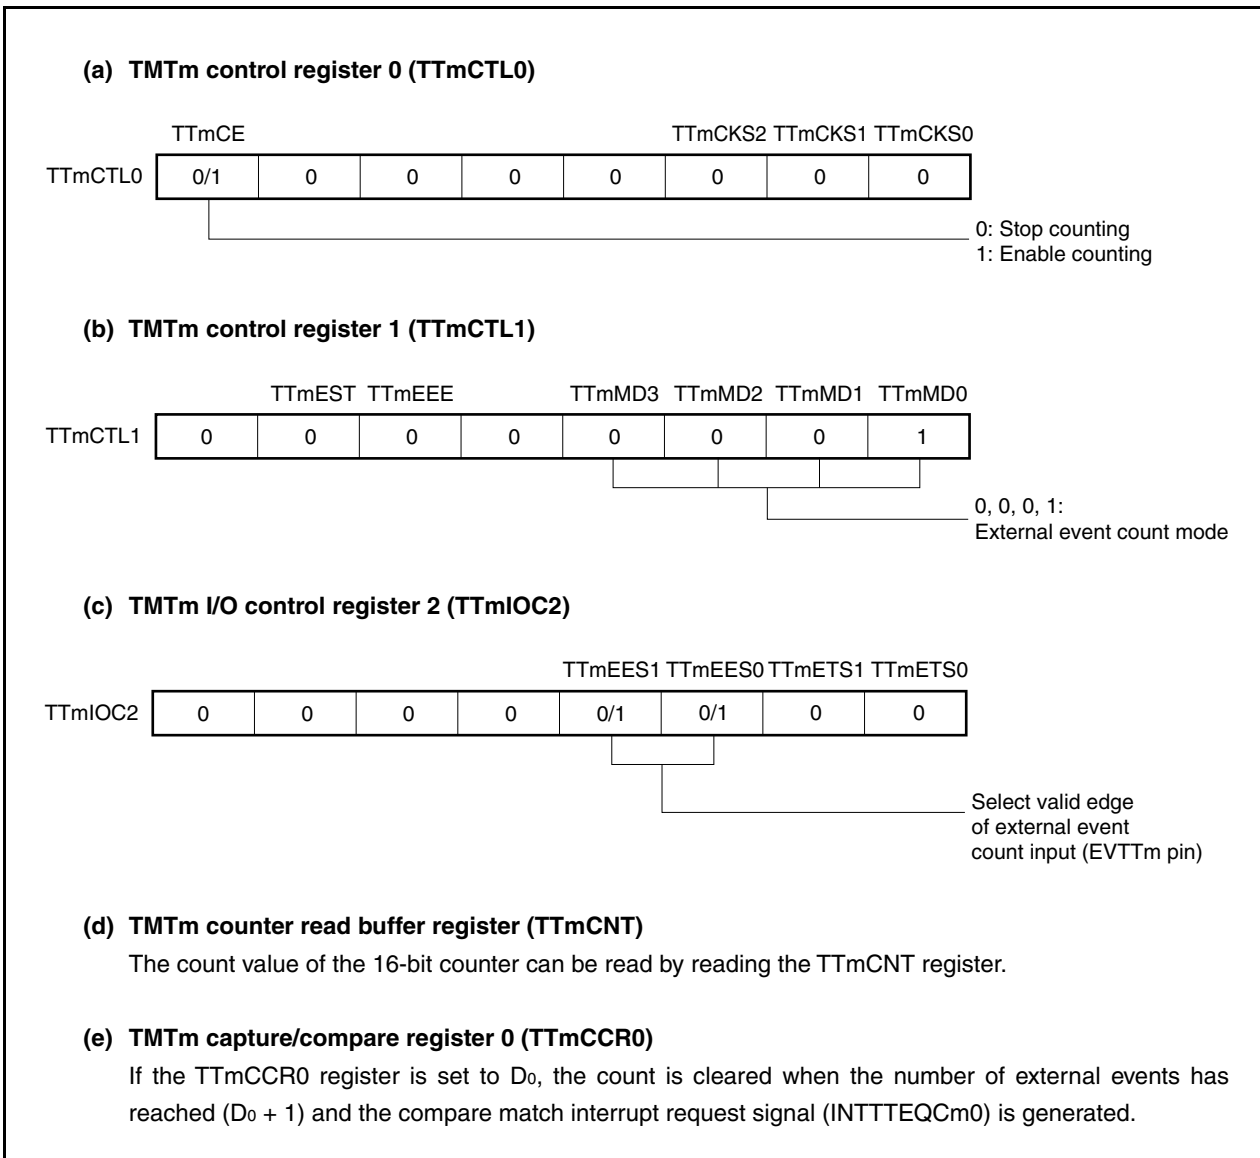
(a) TMTm control register 0 (TTmCTL0)

| | TTmCE | | | | | TTmCKS2 | TTmCKS1 | TTmCKS0 |
|---|---|---|---|---|---|---|---|---|
| TTmCTL0 | 0/1 | 0 | 0 | 0 | 0 | 0 | 0 | 0 |

0: Stop counting
1: Enable counting

(b) TMTm control register 1 (TTmCTL1)

| | | TTmEST | TTmEEE | | TTmMD3 | TTmMD2 | TTmMD1 | TTmMD0 |
|---|---|---|---|---|---|---|---|---|
| TTmCTL1 | 0 | 0 | 0 | 0 | 0 | 0 | 0 | 1 |

0, 0, 0, 1:
External event count mode

(c) TMTm I/O control register 2 (TTmIOC2)

| | | | | | TTmEES1 | TTmEES0 | TTmETS1 | TTmETS0 |
|---|---|---|---|---|---|---|---|---|
| TTmIOC2 | 0 | 0 | 0 | 0 | 0/1 | 0/1 | 0 | 0 |

Select valid edge of external event count input (EVTTm pin)

(d) TMTm counter read buffer register (TTmCNT)
The count value of the 16-bit counter can be read by reading the TTmCNT register.

(e) TMTm capture/compare register 0 (TTmCCR0)
If the TTmCCR0 register is set to $D_0$, the count is cleared when the number of external events has reached ($D_0$ + 1) and the compare match interrupt request signal (INTTTEQCm0) is generated.